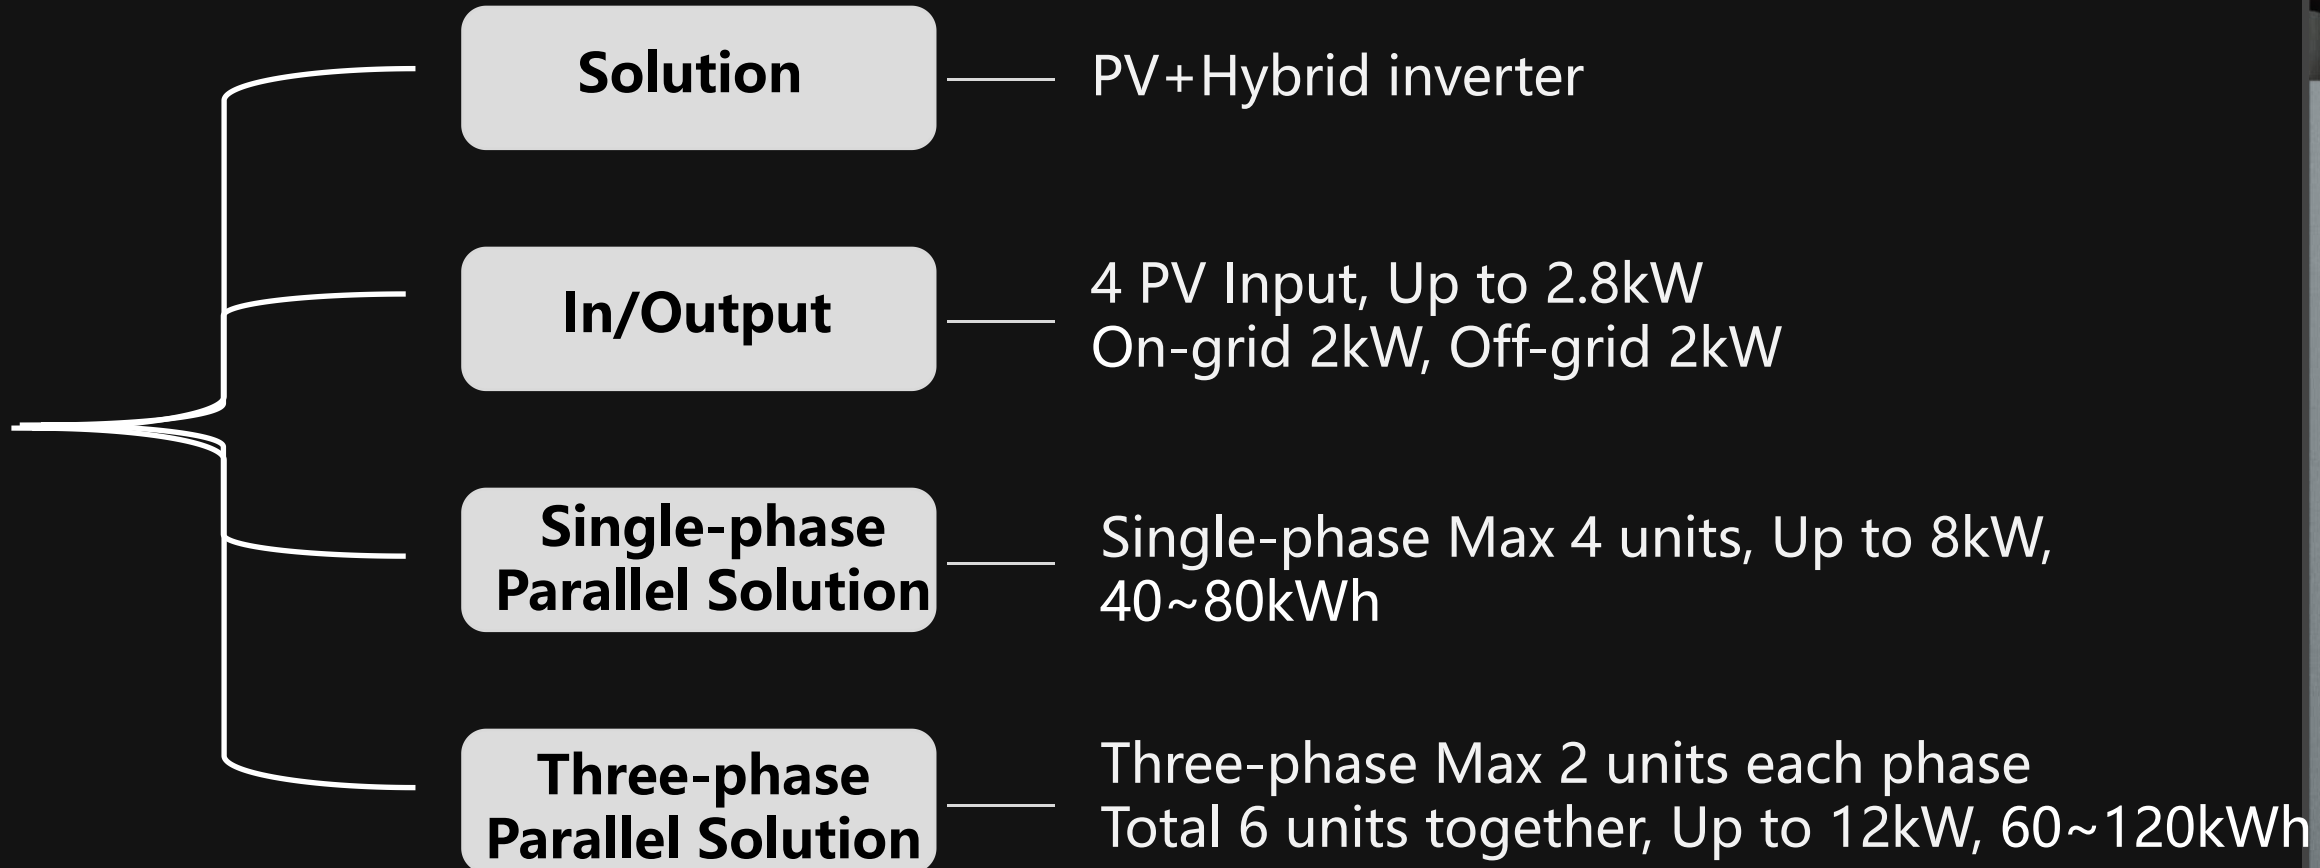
Solution

PV+Hybrid inverter

In/Output

4 PV Input, Up to 2.8kW
On-grid 2kW, Off-grid 2kW

Single-phase Parallel Solution

Single-phase Max 4 units, Up to 8kW, 40~80kWh

Three-phase Parallel Solution

Three-phase Max 2 units each phase
Total 6 units together, Up to 12kW, 60~120kWh